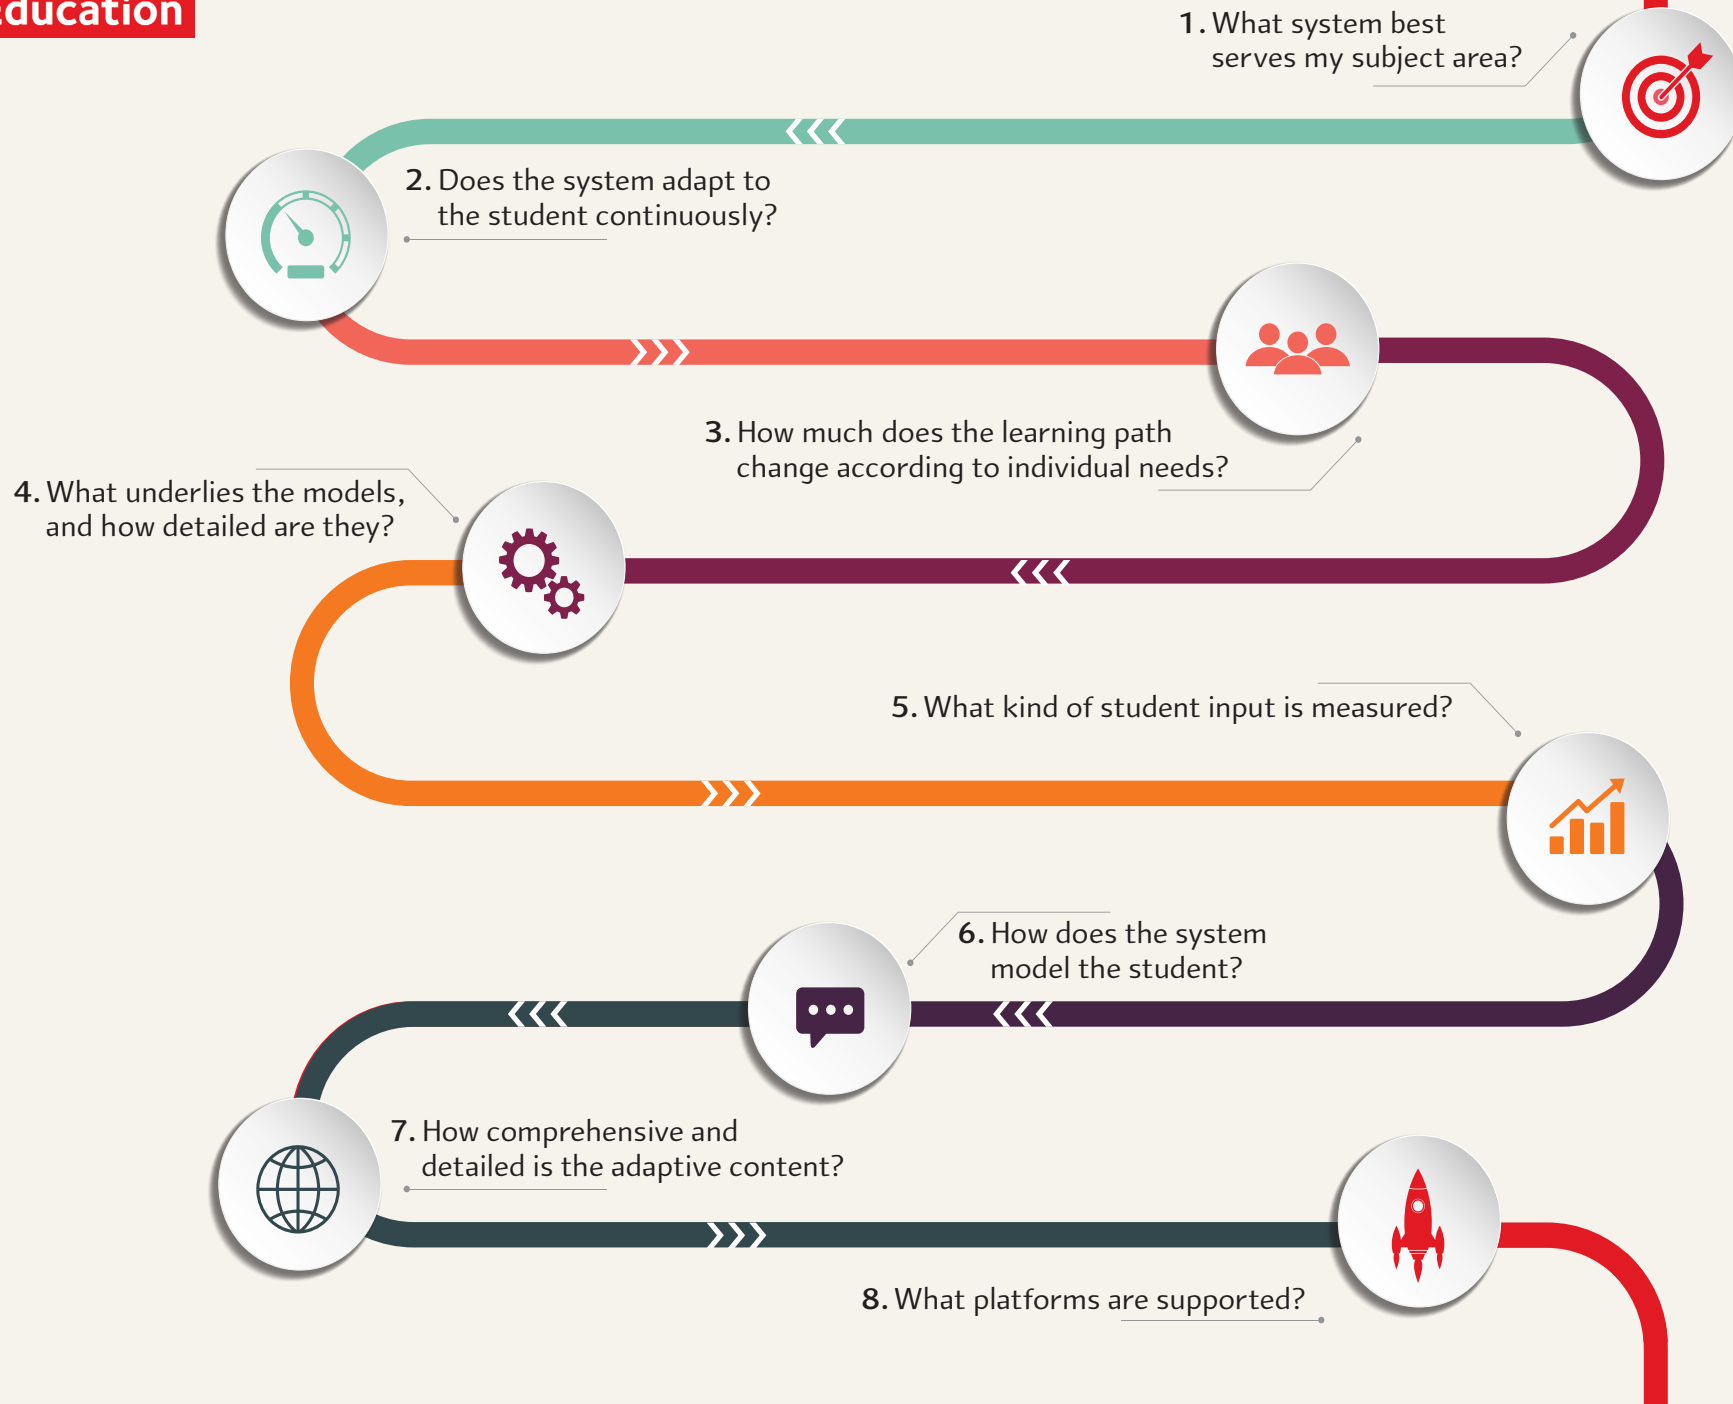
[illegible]ducation

1. What system best serves my subject area?

2. Does the system adapt to the student continuously?

3. How much does the learning path change according to individual needs?

4. What underlies the models, and how detailed are they?

5. What kind of student input is measured?

6. How does the system model the student?

7. How comprehensive and detailed is the adaptive content?

8. What platforms are supported?